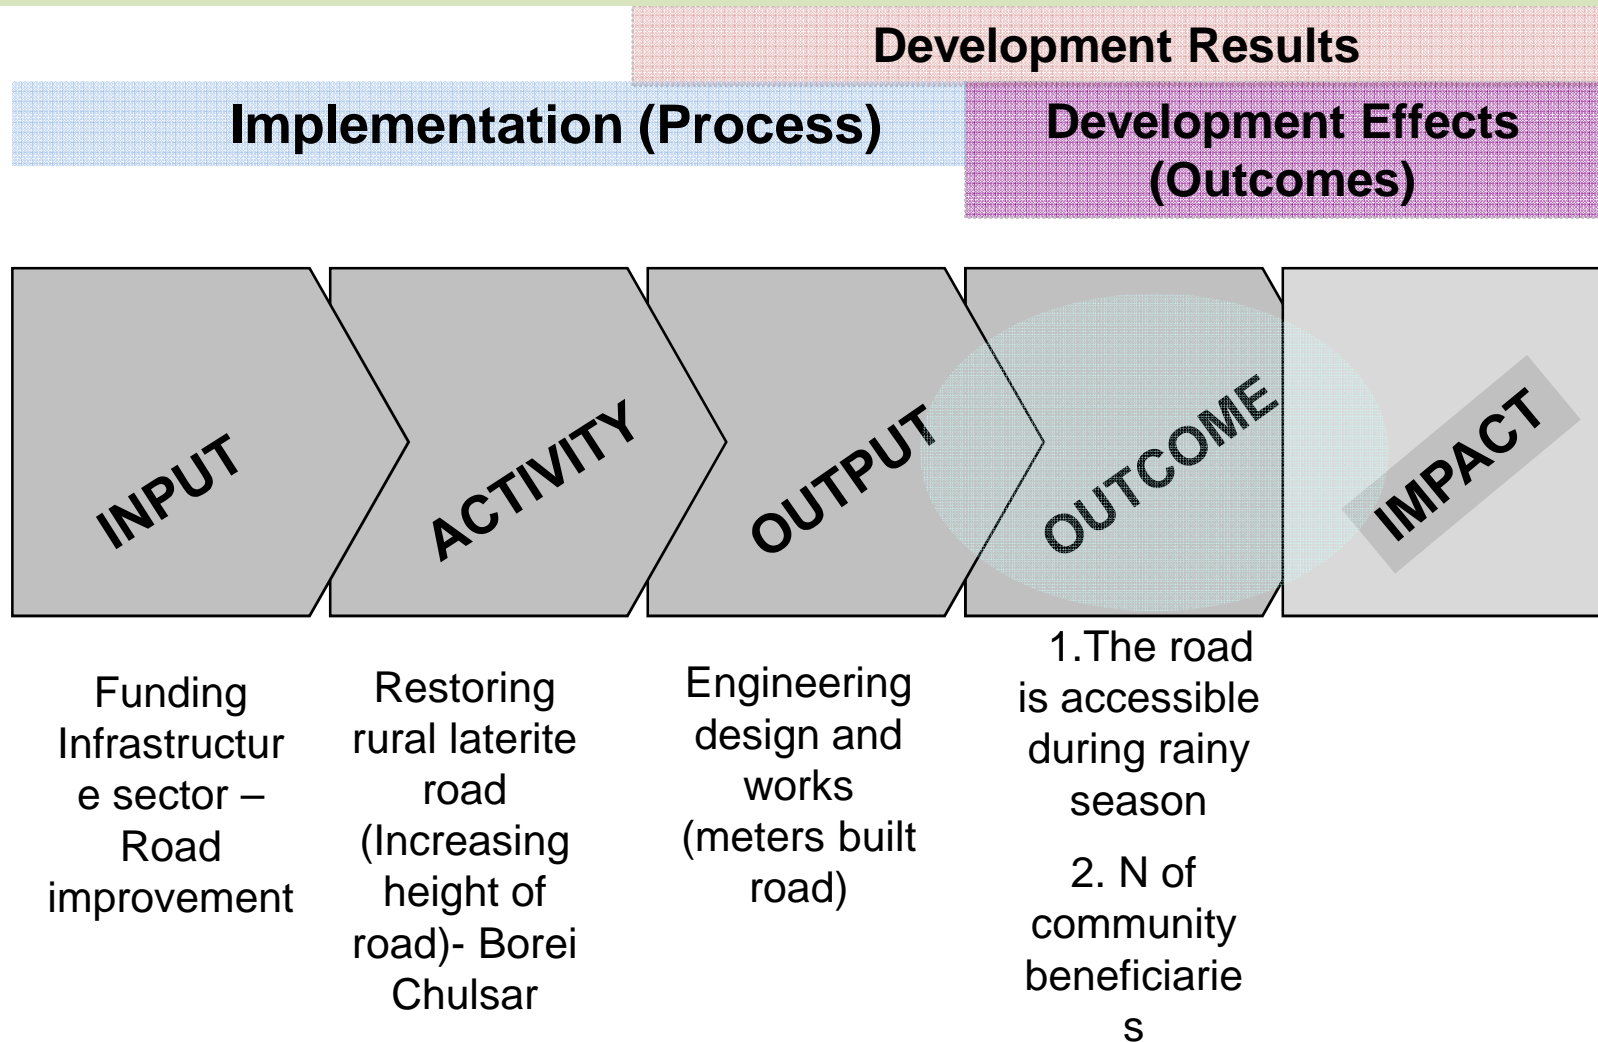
Development Results

Implementation (Process)

Development Effects (Outcomes)

INPUT

ACTIVITY

OUTPUT

OUTCOME

IMPACT

Funding Infrastructure sector – Road improvement

Restoring rural laterite road (Increasing height of road)- Borei Chulsar

Engineering design and works (meters built road)

1.The road is accessible during rainy season

2. N of community beneficiaries